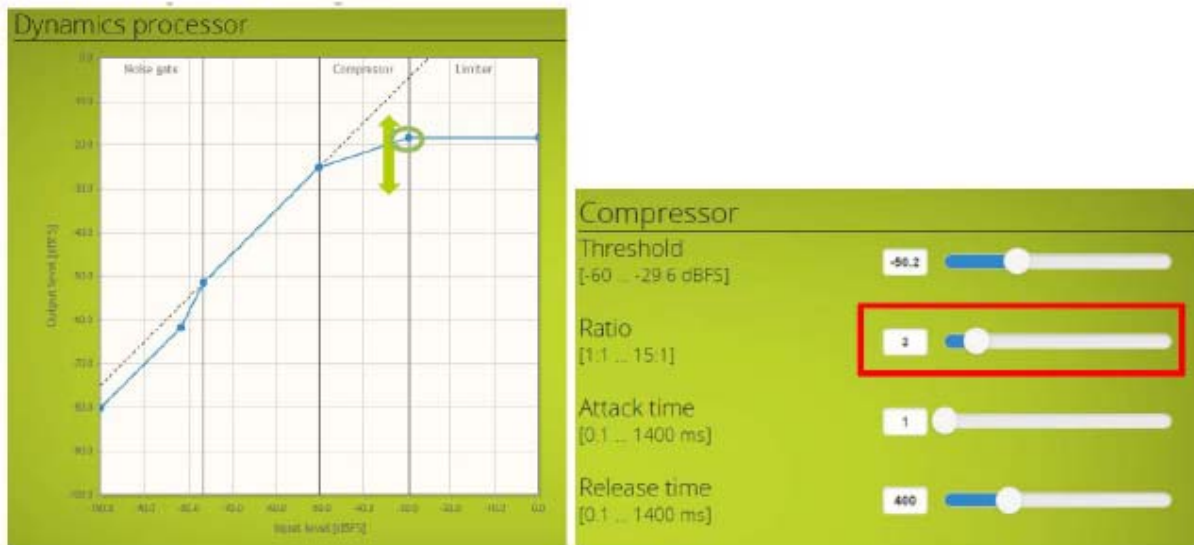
Dynamics processor

Noise gate

Compressor

Limiter

Output level [dBFS]

Input level [dBFS]

Compressor

Threshold
[-60 ... -29.6 dBFS]

-50.2

Ratio
[1:1 ... 15:1]

2

Attack time
[0.1 ... 1400 ms]

1

Release time
[0.1 ... 1400 ms]

400